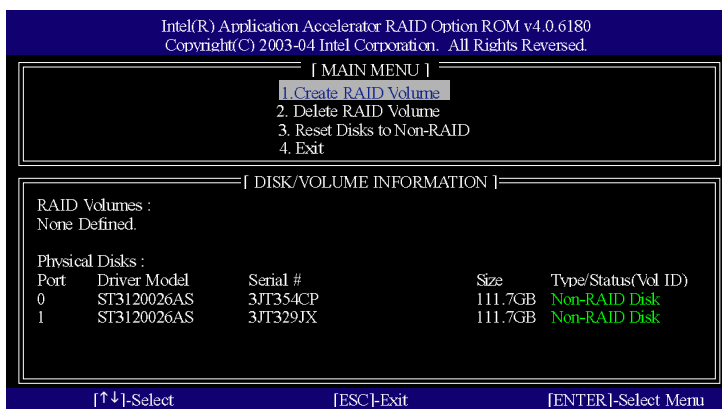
Intel(R) Application Accelerator RAID Option ROM v4.0.6180
Copyright(C) 2003-04 Intel Corporation. All Rights Reversed.

[ MAIN MENU ]

1.Create RAID Volume
2. Delete RAID Volume
3. Reset Disks to Non-RAID
4. Exit

[ DISK/VOLUME INFORMATION ]

RAID Volumes :
None Defined.

Physical Disks :

| Port | Driver Model | Serial # | Size | Type/Status(Vol ID) |
|---|---|---|---|---|
| 0 | ST3120026AS | 3JT354CP | 111.7GB | Non-RAID Disk |
| 1 | ST3120026AS | 3JT329JX | 111.7GB | Non-RAID Disk |

[↑↓]-Select [ESC]-Exit [ENTER]-Select Menu